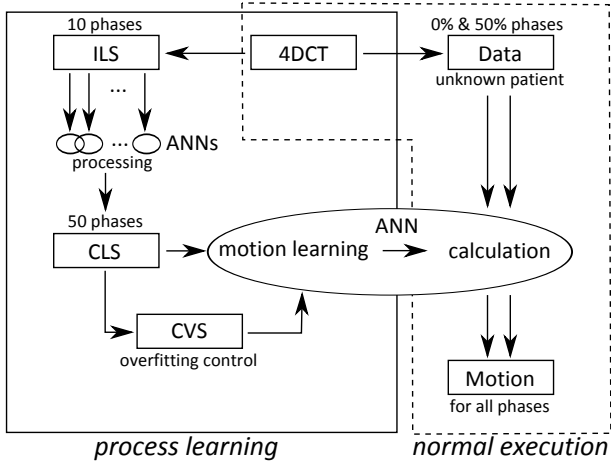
10 phases
ILS

4DCT

0% & 50% phases
Data
unknown patient

...
... ANNs
processing

50 phases
CLS

ANN
motion learning
calculation

CVS
overfitting control

Motion
for all phases

process learning
normal execution